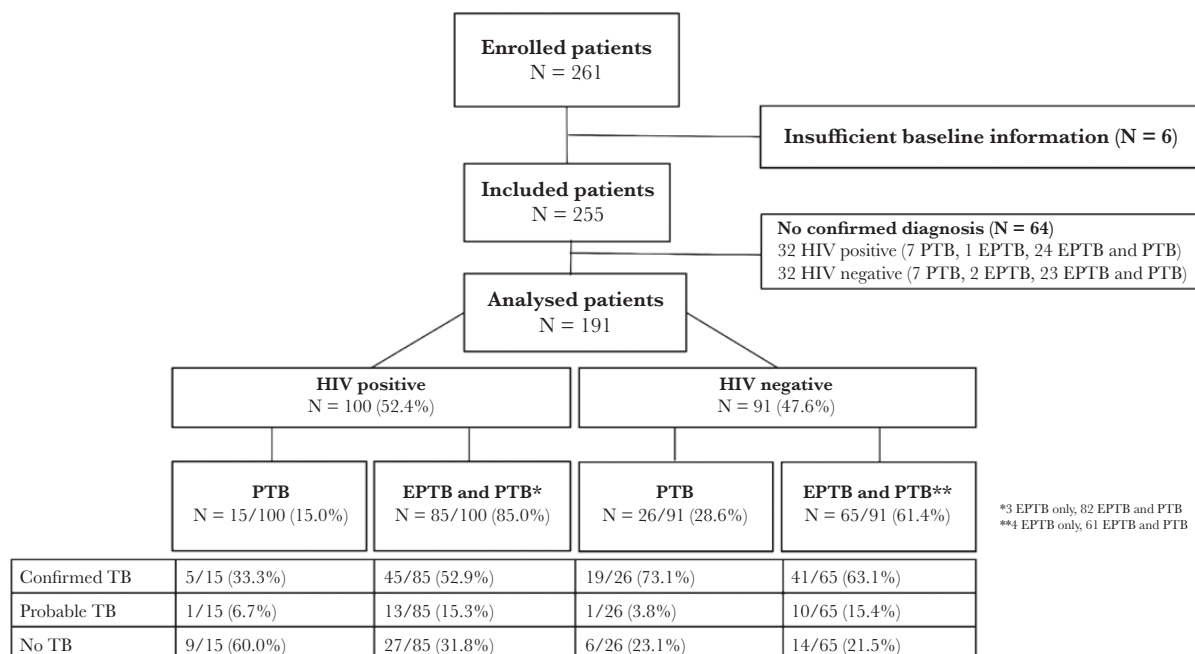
**Enrolled patients**
N = 261

**Insufficient baseline information (N = 6)**

**Included patients**
N = 255

**No confirmed diagnosis (N = 64)**
32 HIV positive (7 PTB, 1 EPTB, 24 EPTB and PTB)
32 HIV negative (7 PTB, 2 EPTB, 23 EPTB and PTB)

**Analysed patients**
N = 191

**HIV positive**
N = 100 (52.4%)

**HIV negative**
N = 91 (47.6%)

**PTB**
N = 15/100 (15.0%)

**EPTB and PTB***
N = 85/100 (85.0%)

**PTB**
N = 26/91 (28.6%)

**EPTB and PTB****
N = 65/91 (61.4%)

*3 EPTB only, 82 EPTB and PTB
**4 EPTB only, 61 EPTB and PTB

| | | | | |
|---|---|---|---|---|
| Confirmed TB | 5/15 (33.3%) | 45/85 (52.9%) | 19/26 (73.1%) | 41/65 (63.1%) |
| Probable TB | 1/15 (6.7%) | 13/85 (15.3%) | 1/26 (3.8%) | 10/65 (15.4%) |
| No TB | 9/15 (60.0%) | 27/85 (31.8%) | 6/26 (23.1%) | 14/65 (21.5%) |